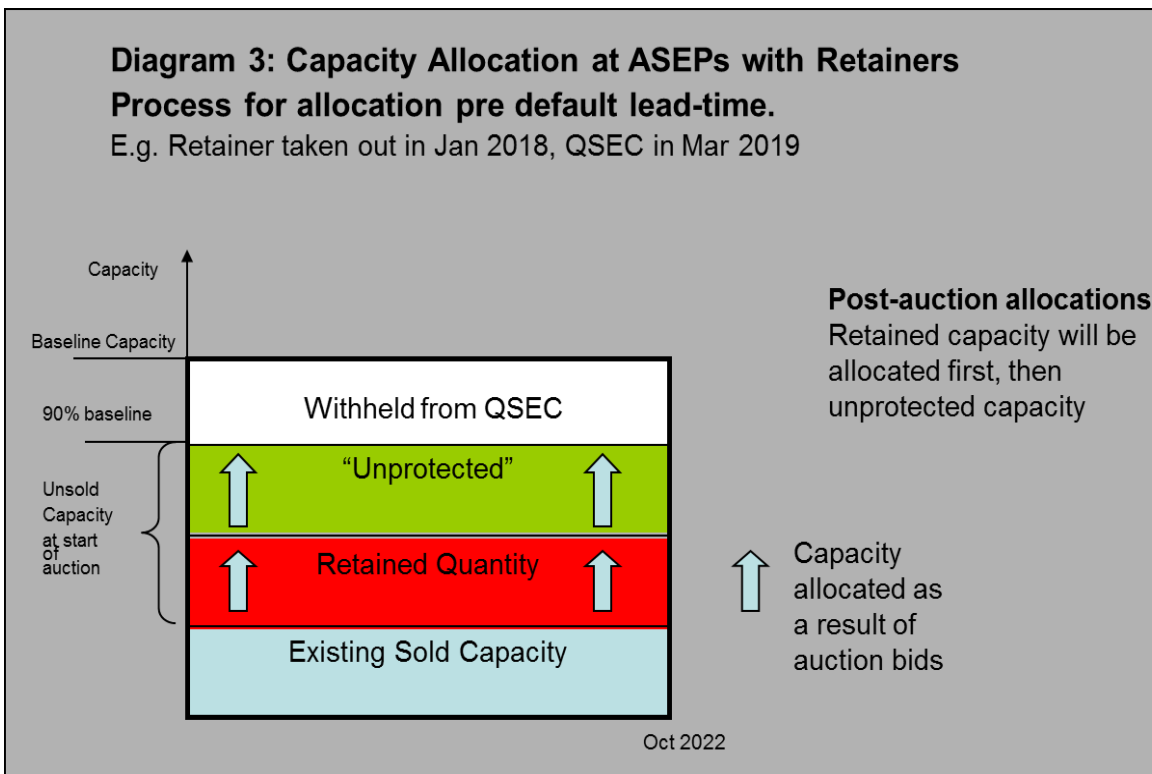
Diagram 3: Capacity Allocation at ASEPs with Retainers
Process for allocation pre default lead-time.
E.g. Retainer taken out in Jan 2018, QSEC in Mar 2019

Capacity

Baseline Capacity

90% baseline

Unsold Capacity at start of auction

Withheld from QSEC

“Unprotected”

Retained Quantity

Existing Sold Capacity

Oct 2022

Post-auction allocations
Retained capacity will be allocated first, then unprotected capacity

Capacity allocated as a result of auction bids